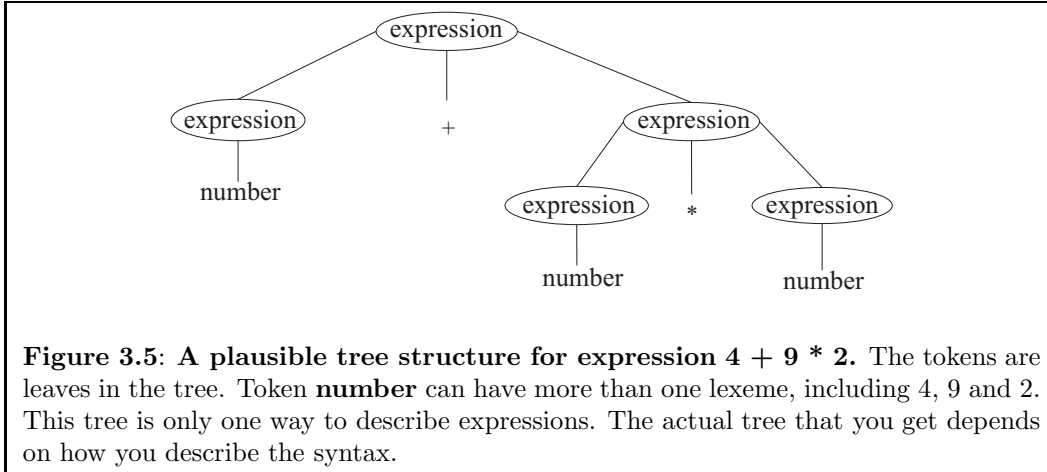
expression

expression

+

expression

number

expression

*

expression

number

number

**Figure 3.5**: **A plausible tree structure for expression 4 + 9 * 2.** The tokens are leaves in the tree. Token **number** can have more than one lexeme, including 4, 9 and 2. This tree is only one way to describe expressions. The actual tree that you get depends on how you describe the syntax.